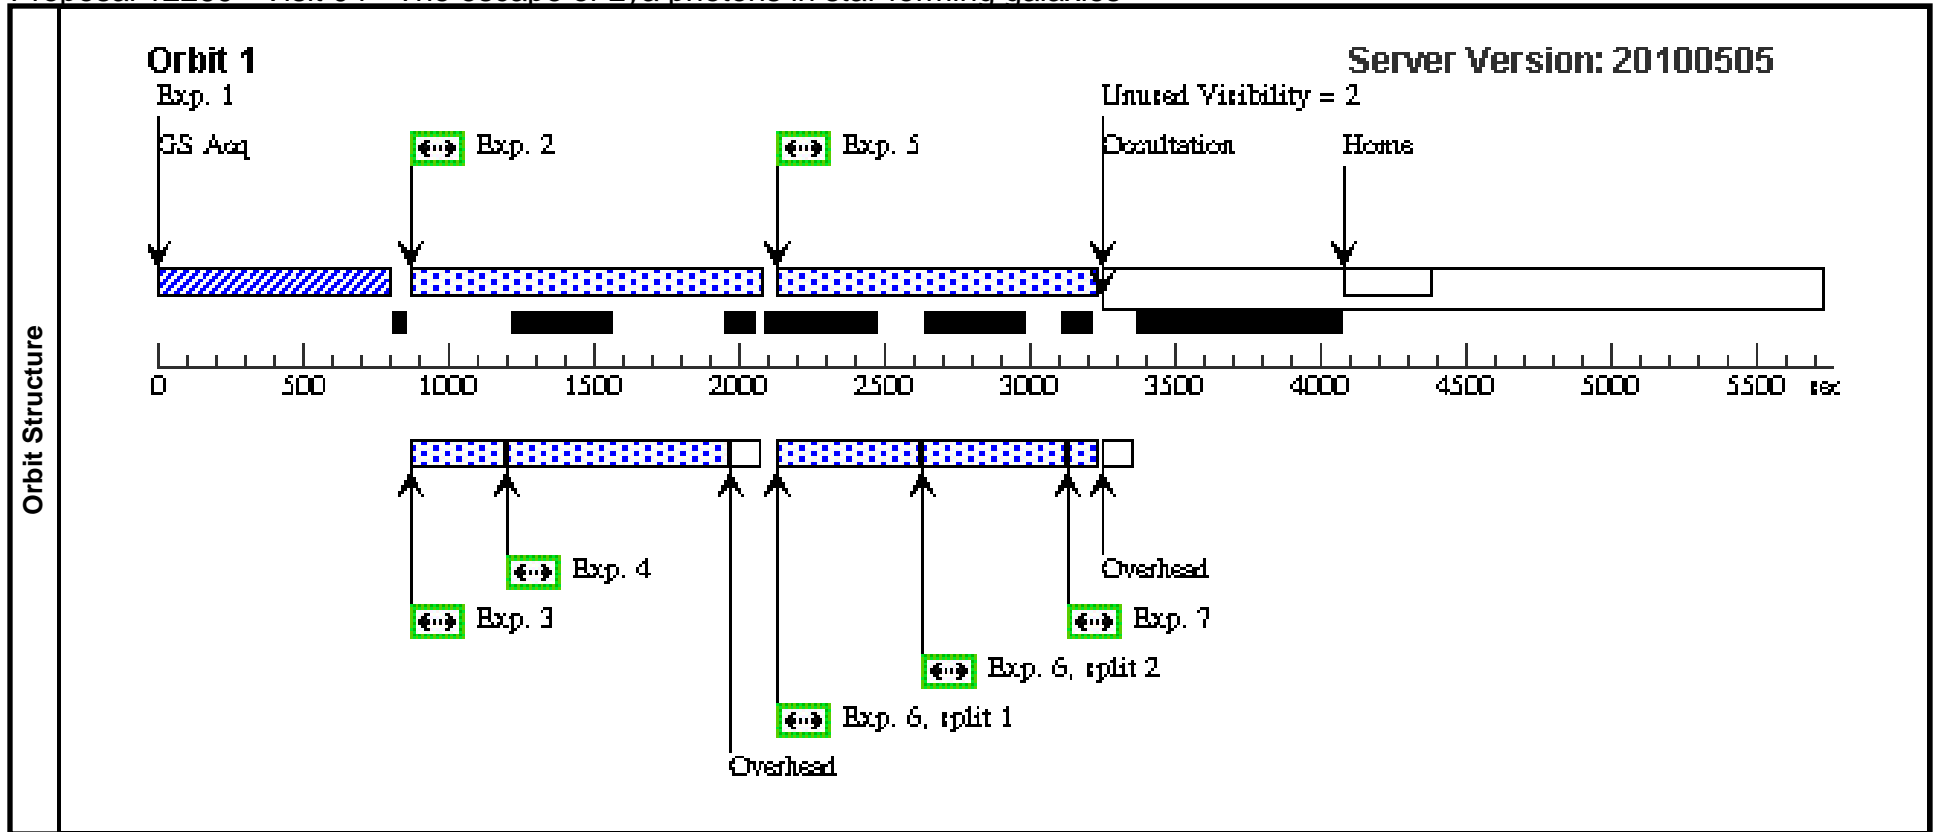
Orbit Structure

Orbit 1

Server Version: 20100505

Exp. 1

GS Acq

Exp. 2

Exp. 5

Unused Visibility = 2

Occultation

Home

0 500 1000 1500 2000 2500 3000 3500 4000 4500 5000 5500 sec

Exp. 4

Exp. 3

Overhead

Exp. 6, split 1

Exp. 6, split 2

Exp. 7

Overhead